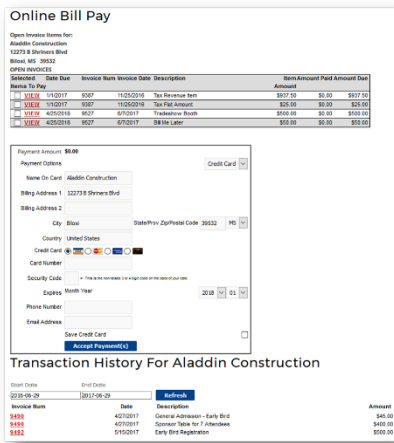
Online Bill Pay

Open Invoice Items for:
Aladdin Construction
12273 B Shriners Blvd
Biloxi, MS 39532
OPEN INVOICES

| Selected Items To Pay | Due Date | Invoice Num | Invoice Date | Description | Item Amount | Amount Paid | Amount Due |
|---|---|---|---|---|---|---|---|
| VIEW | 1/1/2017 | 9387 | 11/25/2016 | Tax Revenue Item | $937.50 | $0.00 | $937.50 |
| VIEW | 1/1/2017 | 9387 | 11/25/2016 | Tax Flat Amount | $25.00 | $0.00 | $25.00 |
| VIEW | 4/25/2018 | 9527 | 6/7/2017 | Tradeshow Booth | $500.00 | $0.00 | $500.00 |
| VIEW | 4/25/2018 | 9527 | 6/7/2017 | Bill Me Later | $50.00 | $0.00 | $50.00 |

Payment Amount: $0.00
Payment Options Credit Card
Name On Card Aladdin Construction
Billing Address 1 12273 B Shriners Blvd
Billing Address 2
City Biloxi State/Prov Zip/Postal Code 39532 MS
Country United States
Credit Card
Card Number
Security Code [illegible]
Expires Month Year 2018 01
Phone Number
Email Address
Save Credit Card
Accept Payment(s)

Transaction History For Aladdin Construction

Start Date End Date
2016-05-29 2017-05-29 Refresh

| Invoice Num | Date | Description | Amount |
|---|---|---|---|
| 9490 | 4/27/2017 | General Admission - Early Bird | $45.00 |
| 9490 | 4/27/2017 | Sponsor Table for 7 Attendees | $400.00 |
| 9482 | 5/15/2017 | Early Bird Registration | $500.00 |